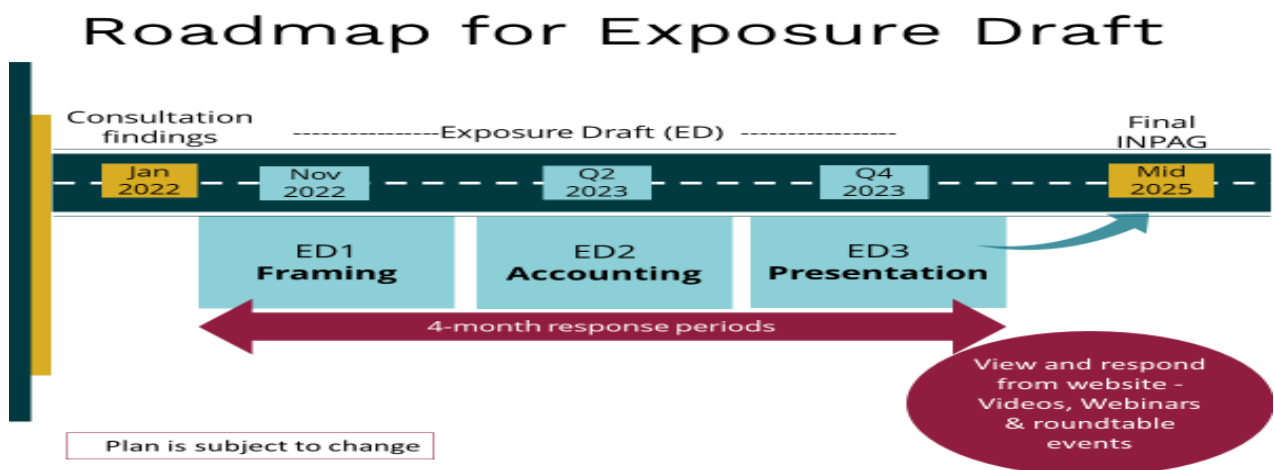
Roadmap for Exposure Draft

Consultation findings

----------------Exposure Draft (ED) -----------------

Final INPAG

Jan 2022

Nov 2022

Q2 2023

Q4 2023

Mid 2025

ED1 **Framing**

ED2 **Accounting**

ED3 **Presentation**

4-month response periods

View and respond from website - Videos, Webinars & roundtable events

Plan is subject to change